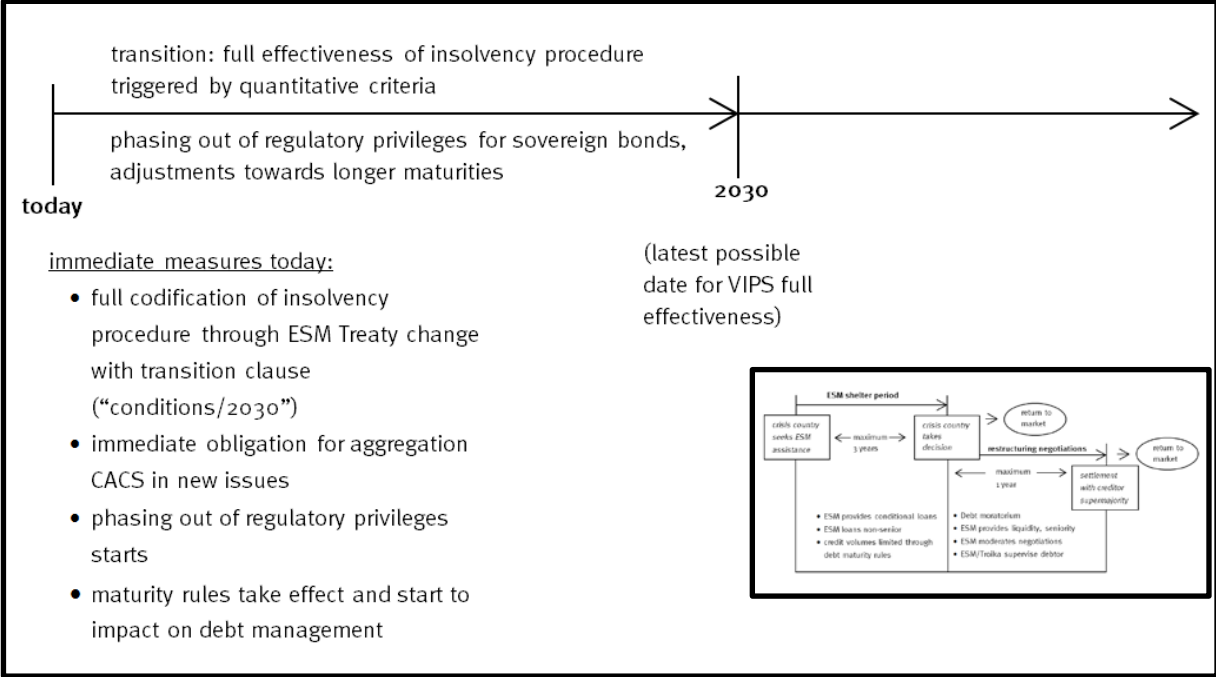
transition: full effectiveness of insolvency procedure triggered by quantitative criteria

phasing out of regulatory privileges for sovereign bonds, adjustments towards longer maturities

today

2030

immediate measures today:
- full codification of insolvency procedure through ESM Treaty change with transition clause ("conditions/2030")
- immediate obligation for aggregation CACS in new issues
- phasing out of regulatory privileges starts
- maturity rules take effect and start to impact on debt management

(latest possible date for VIPS full effectiveness)

ESM shelter period

crisis country seeks ESM assistance

maximum 3 years

crisis country takes decision

return to market

restructuring negotiations

maximum 1 year

settlement with creditor supermajority

return to market

- ESM provides conditional loans
- ESM loans non-senior
- credit volumes limited through debt maturity rules

- Debt moratorium
- ESM provides liquidity, seniority
- ESM moderates negotiations
- ESM/Troika supervise debtor